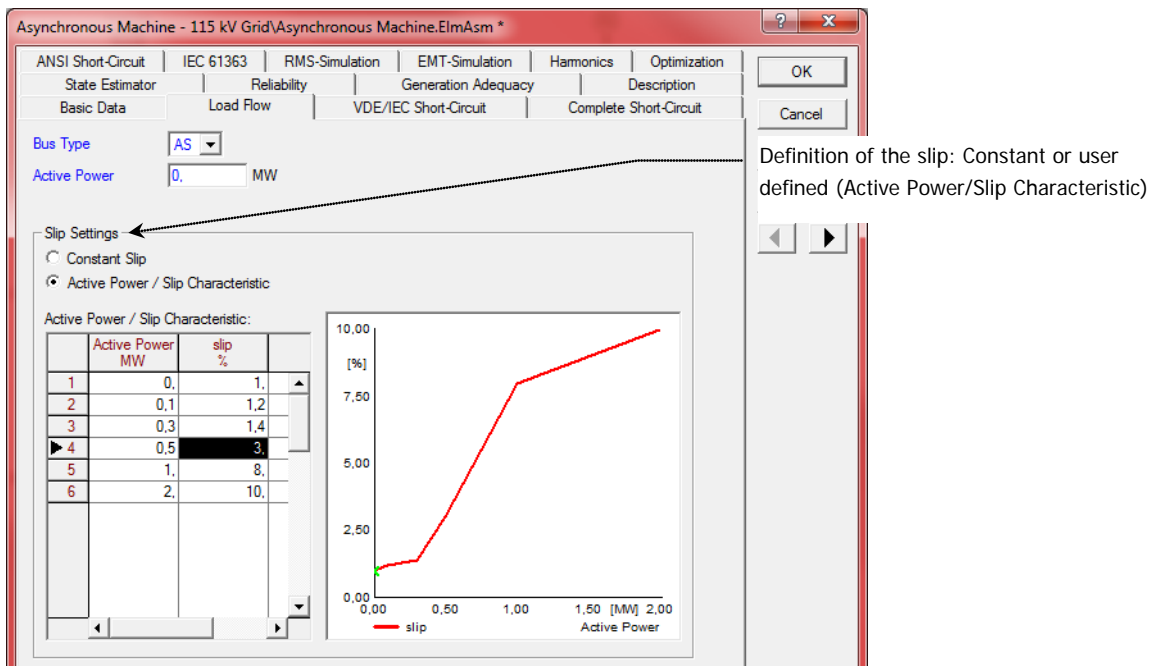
Asynchronous Machine - 115 kV Grid\Asynchronous Machine.ElmAsm *

ANSI Short-Circuit | IEC 61363 | RMS-Simulation | EMT-Simulation | Harmonics | Optimization
State Estimator | Reliability | Generation Adequacy | Description
Basic Data | Load Flow | VDE/IEC Short-Circuit | Complete Short-Circuit

OK

Cancel

Bus Type AS

Active Power 0, MW

Definition of the slip: Constant or user defined (Active Power/Slip Characteristic)

Slip Settings

Constant Slip

Active Power / Slip Characteristic

Active Power / Slip Characteristic:

| | Active Power MW | slip % |
|---|---|---|
| 1 | 0, | 1, |
| 2 | 0,1 | 1,2 |
| 3 | 0,3 | 1,4 |
| 4 | 0,5 | 3, |
| 5 | 1, | 8, |
| 6 | 2, | 10, |

10,00
[%]
7,50
5,00
2,50
0,00
0,00 0,50 1,00 1,50 [MW] 2,00
slip
Active Power